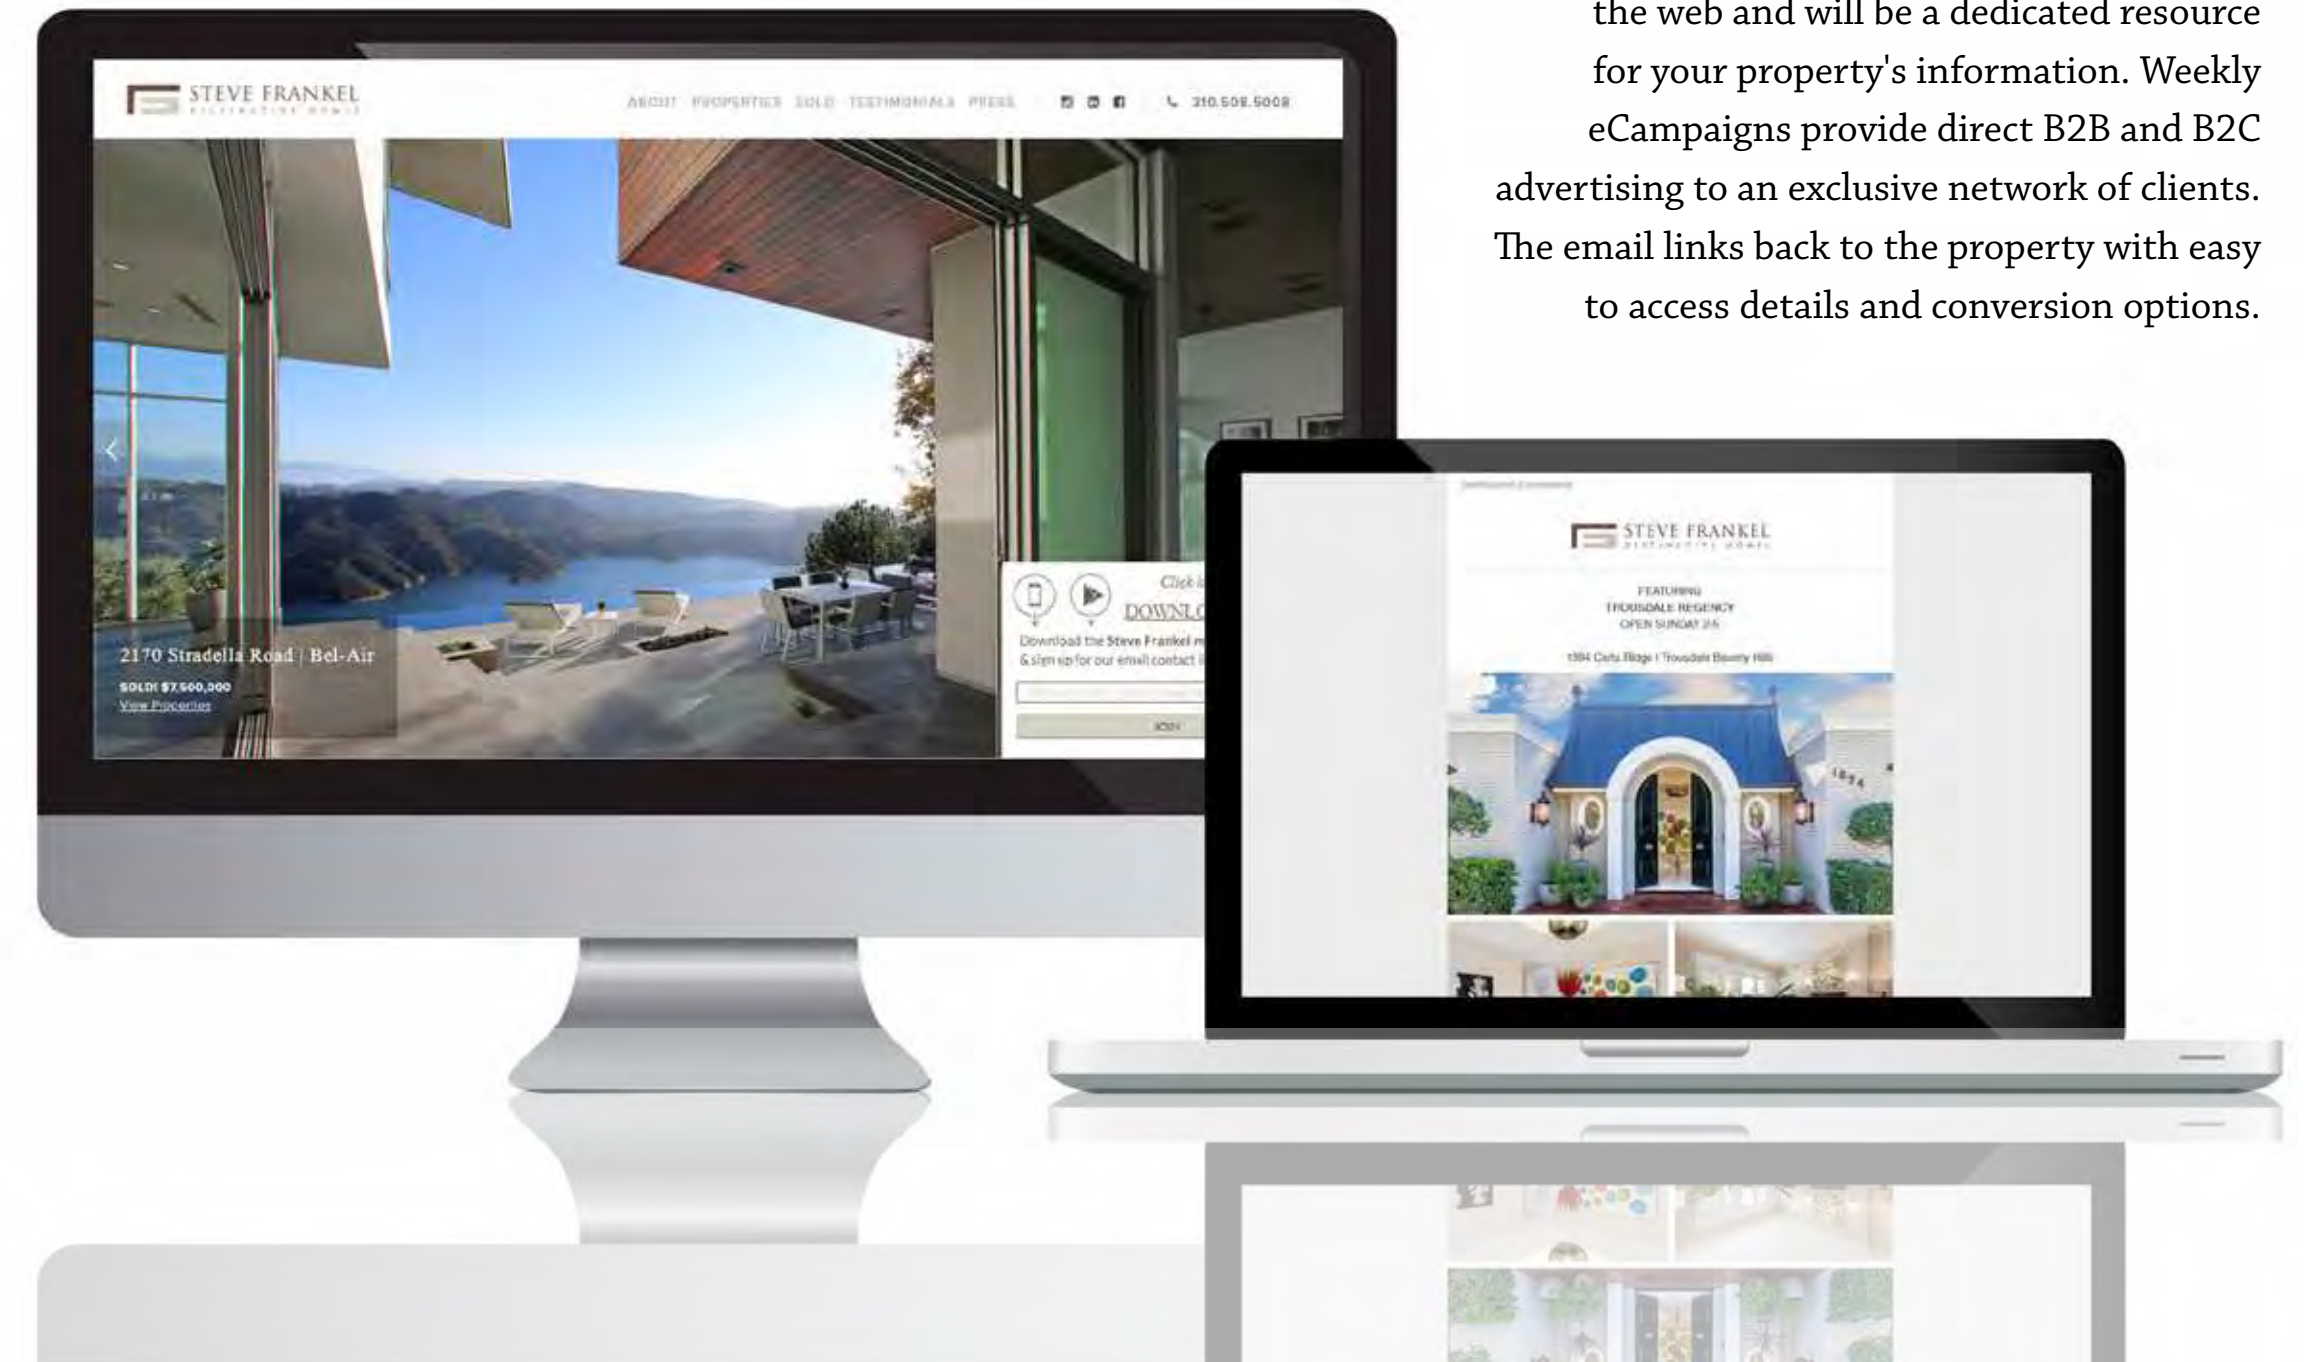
the web and will be a dedicated resource for your property's information. Weekly eCampaigns provide direct B2B and B2C advertising to an exclusive network of clients. The email links back to the property with easy to access details and conversion options.

STEVE FRANKEL
DISTINCTIVE HOMES

ABOUT PROPERTIES SOLD TESTIMONIALS PRESS

310.508.5008

2170 Stradella Road | Bel-Air

SOLD! $7,500,000
View Properties

Click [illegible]
DOWNL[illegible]

Download the Steve Frankel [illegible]
& sign up for our email contact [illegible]

JOIN

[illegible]

STEVE FRANKEL
DISTINCTIVE HOMES

FEATURING
TROUSDALE REGENCY
OPEN SUNDAY 2-5

1594 Carla Ridge | Trousdale Beverly Hills

1594